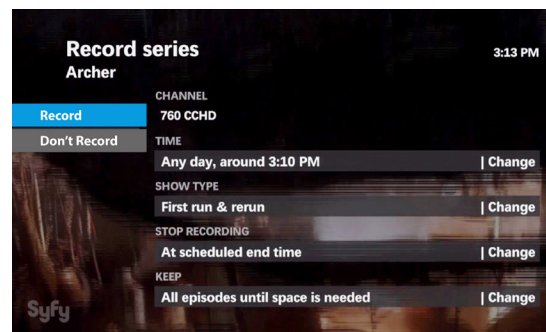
Record series
Archer

3:13 PM

Record
Don't Record

CHANNEL
760 CCHD

TIME
Any day, around 3:10 PM | Change

SHOW TYPE
First run & rerun | Change

STOP RECORDING
At scheduled end time | Change

KEEP
All episodes until space is needed | Change

Syfy